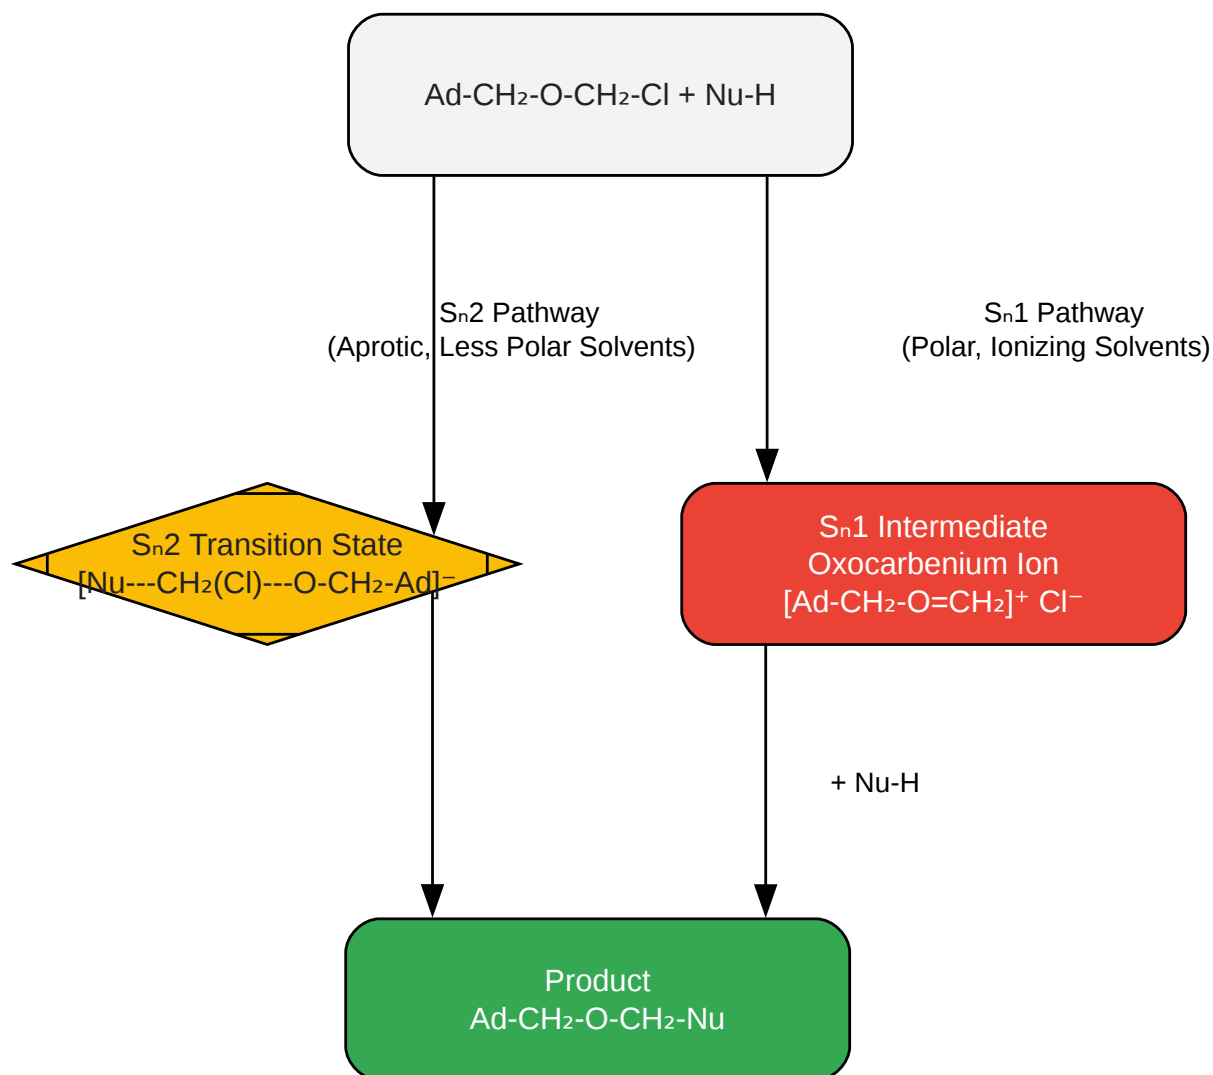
Ad-CH₂-O-CH₂-Cl + Nu-H

Sₙ2 Pathway
(Aprotic, Less Polar Solvents)

Sₙ1 Pathway
(Polar, Ionizing Solvents)

Sₙ2 Transition State
[Nu---CH₂(Cl)---O-CH₂-Ad]⁻

Sₙ1 Intermediate
Oxocarbenium Ion
[Ad-CH₂-O=CH₂]⁺ Cl⁻

+ Nu-H

Product
Ad-CH₂-O-CH₂-Nu